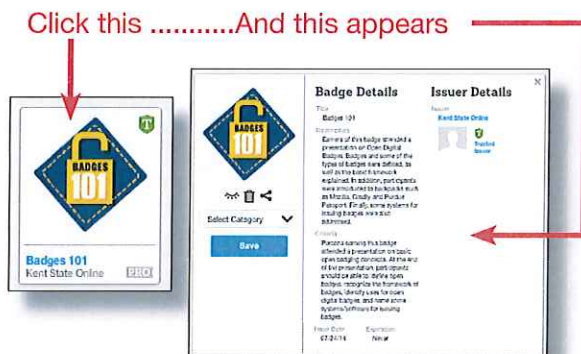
Click this ..........And this appears

BADGES 101

Badges 101
Kent State Online
PRO

BADGES 101

Select Category

Save

Badge Details

Title
Badges 101

Description
Earners of this badge attended a presentation on Open Digital Badges. Badges and some of the types of badges were defined, as well as the badge framework explained. In addition, participants were introduced to backpacks such as Mozilla, Credly and Purdue Passport. Finally, some systems for issuing badges were also addressed.

Criteria
Persons earning this badge attended a presentation on basic open badging concepts. At the end of the presentation, participants should be able to: define open badges, recognize the framework of badges, identify uses for open digital badges, and name some systems/software for issuing badges.

Issue Date
07/24/14

Expiration
Never

Issuer Details

Issuer
Kent State Online

Trusted Issuer

×